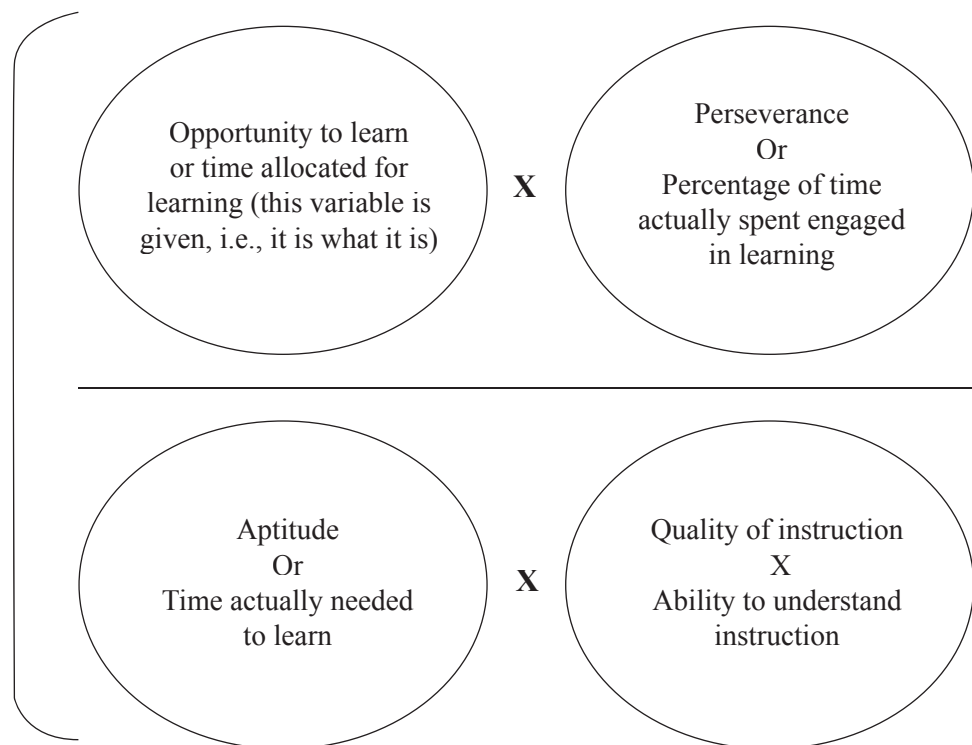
Opportunity to learn or time allocated for learning (this variable is given, i.e., it is what it is)

X

Perseverance
Or
Percentage of time actually spent engaged in learning

Aptitude
Or
Time actually needed to learn

X

Quality of instruction
X
Ability to understand instruction